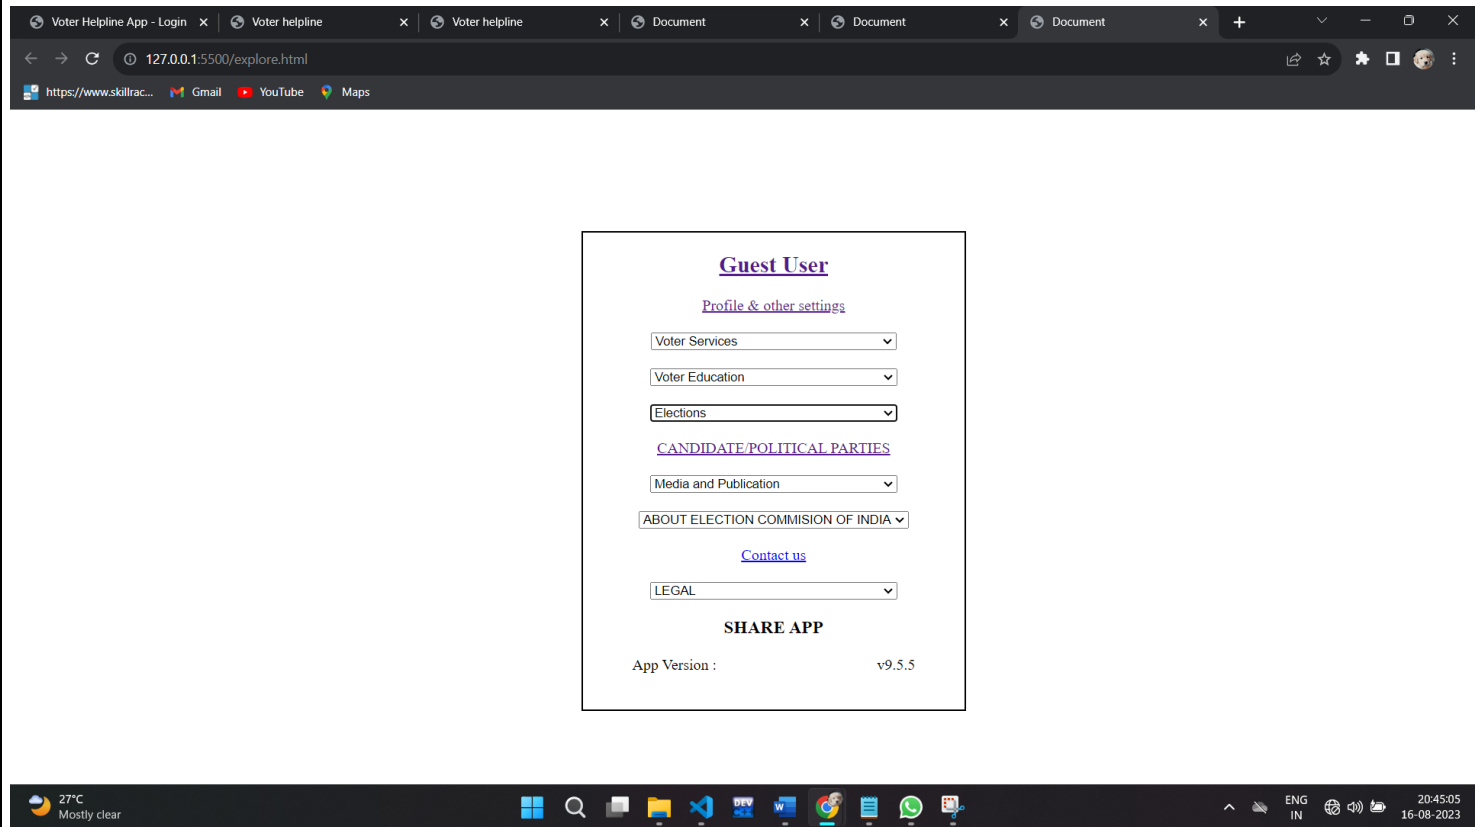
Voter Helpline App - Login
Voter helpline
Voter helpline
Document
Document
Document

127.0.0.1:5500/explore.html

https://www.skillrac... Gmail YouTube Maps

Guest User

Profile & other settings

Voter Services

Voter Education

Elections

CANDIDATE/POLITICAL PARTIES

Media and Publication

ABOUT ELECTION COMMISION OF INDIA

Contact us

LEGAL

SHARE APP

App Version : v9.5.5

27°C
Mostly clear

ENG
IN

20:45:05
16-08-2023